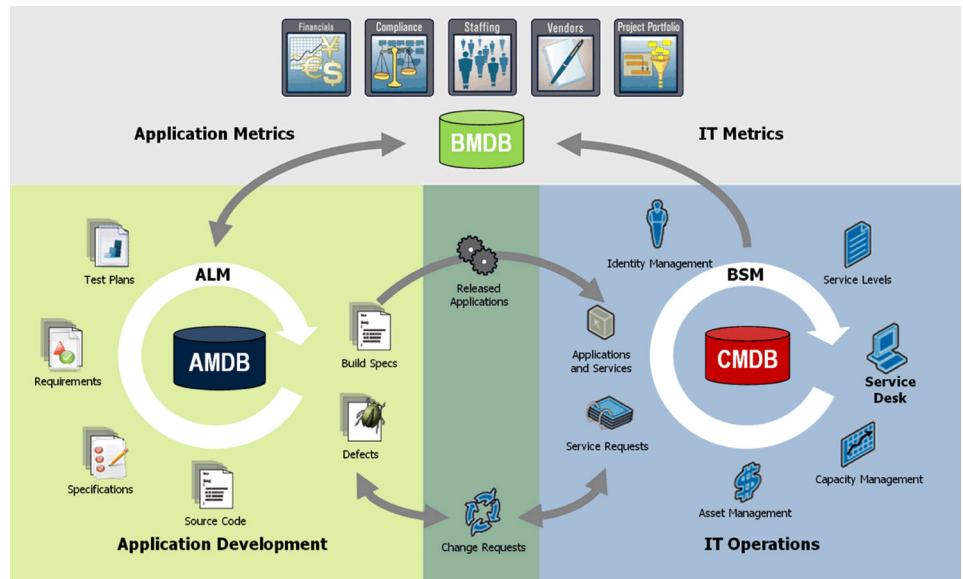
Financials
Compliance
Staffing
Vendors
Project Portfolio

Application Metrics
BMDB
IT Metrics

ALM
Test Plans
Requirements
Specifications
Source Code
AMDB
Build Specs
Defects
Application Development

Released Applications
Change Requests

Identity Management
BSM
Service Levels
Applications and Services
CMDB
Service Desk
Service Requests
Capacity Management
Asset Management
IT Operations